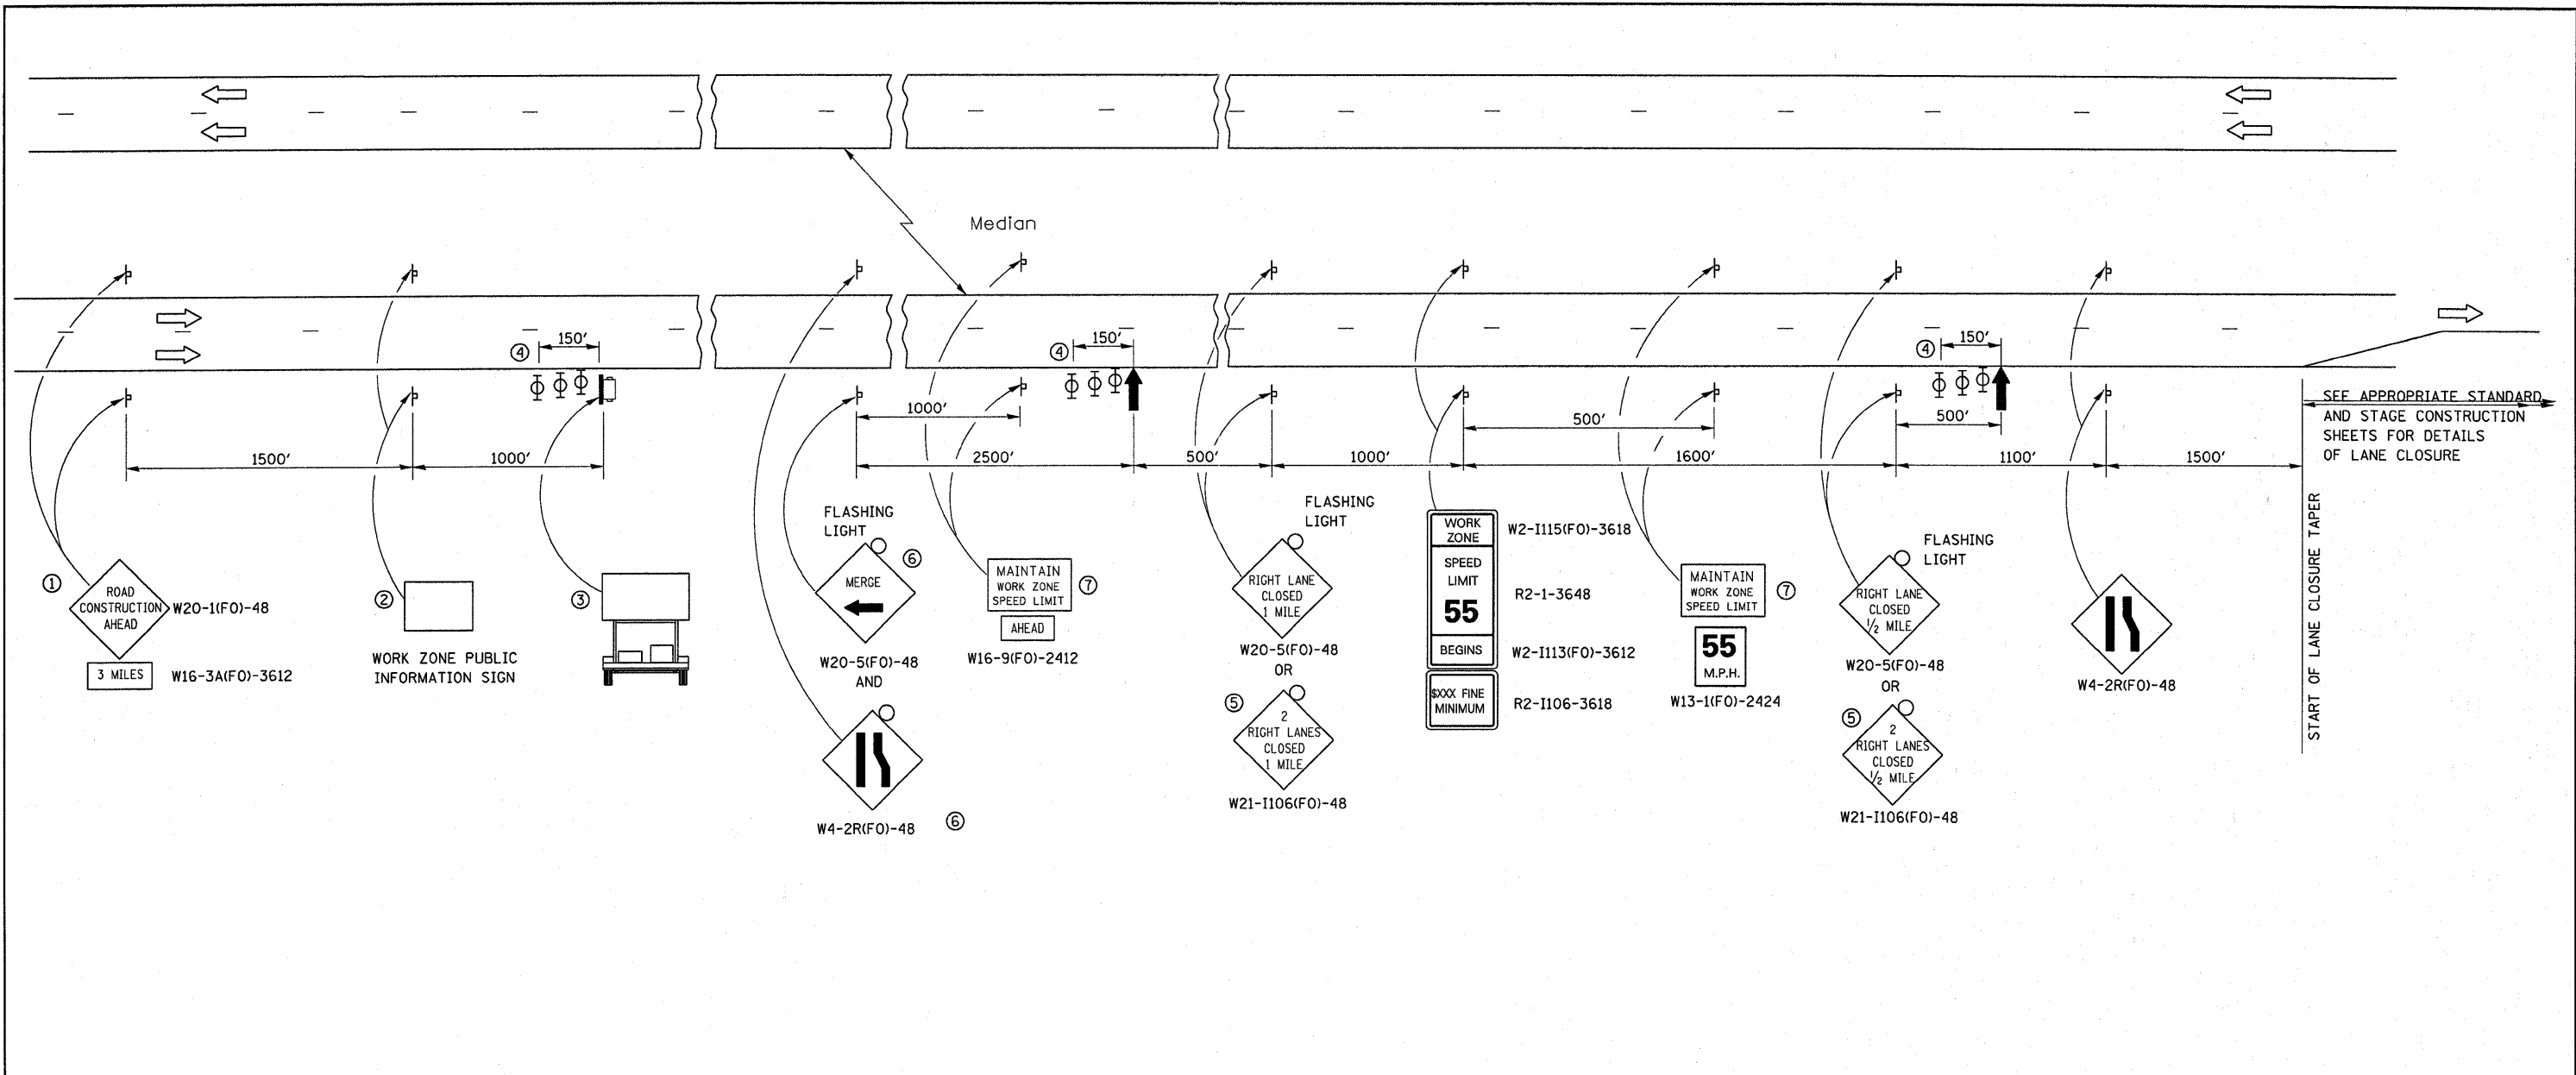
Median

④ 150′

④ 150′

④ 150′

1500′

1000′

1000′

2500′

500′

1000′

500′

1600′

500′

1100′

1500′

SEE APPROPRIATE STANDARD AND STAGE CONSTRUCTION SHEETS FOR DETAILS OF LANE CLOSURE

START OF LANE CLOSURE TAPER

①
ROAD CONSTRUCTION AHEAD
W20-1(FO)-48
3 MILES
W16-3A(FO)-3612

②
WORK ZONE PUBLIC INFORMATION SIGN

③

FLASHING LIGHT
⑥
MERGE
W20-5(FO)-48
AND
W4-2R(FO)-48
⑥

MAINTAIN WORK ZONE SPEED LIMIT
⑦
AHEAD
W16-9(FO)-2412

FLASHING LIGHT
RIGHT LANE CLOSED 1 MILE
W20-5(FO)-48
OR
⑤
2 RIGHT LANES CLOSED 1 MILE
W21-I106(FO)-48

WORK ZONE
W2-I115(FO)-3618
SPEED LIMIT
55
R2-1-3648
BEGINS
W2-I113(FO)-3612
$XXX FINE MINIMUM
R2-I106-3618

MAINTAIN WORK ZONE SPEED LIMIT
⑦
55
M.P.H.
W13-1(FO)-2424

FLASHING LIGHT
RIGHT LANE CLOSED $\frac{1}{2}$ MILE
W20-5(FO)-48
OR
⑤
2 RIGHT LANES CLOSED $\frac{1}{2}$ MILE
W21-I106(FO)-48

W4-2R(FO)-48